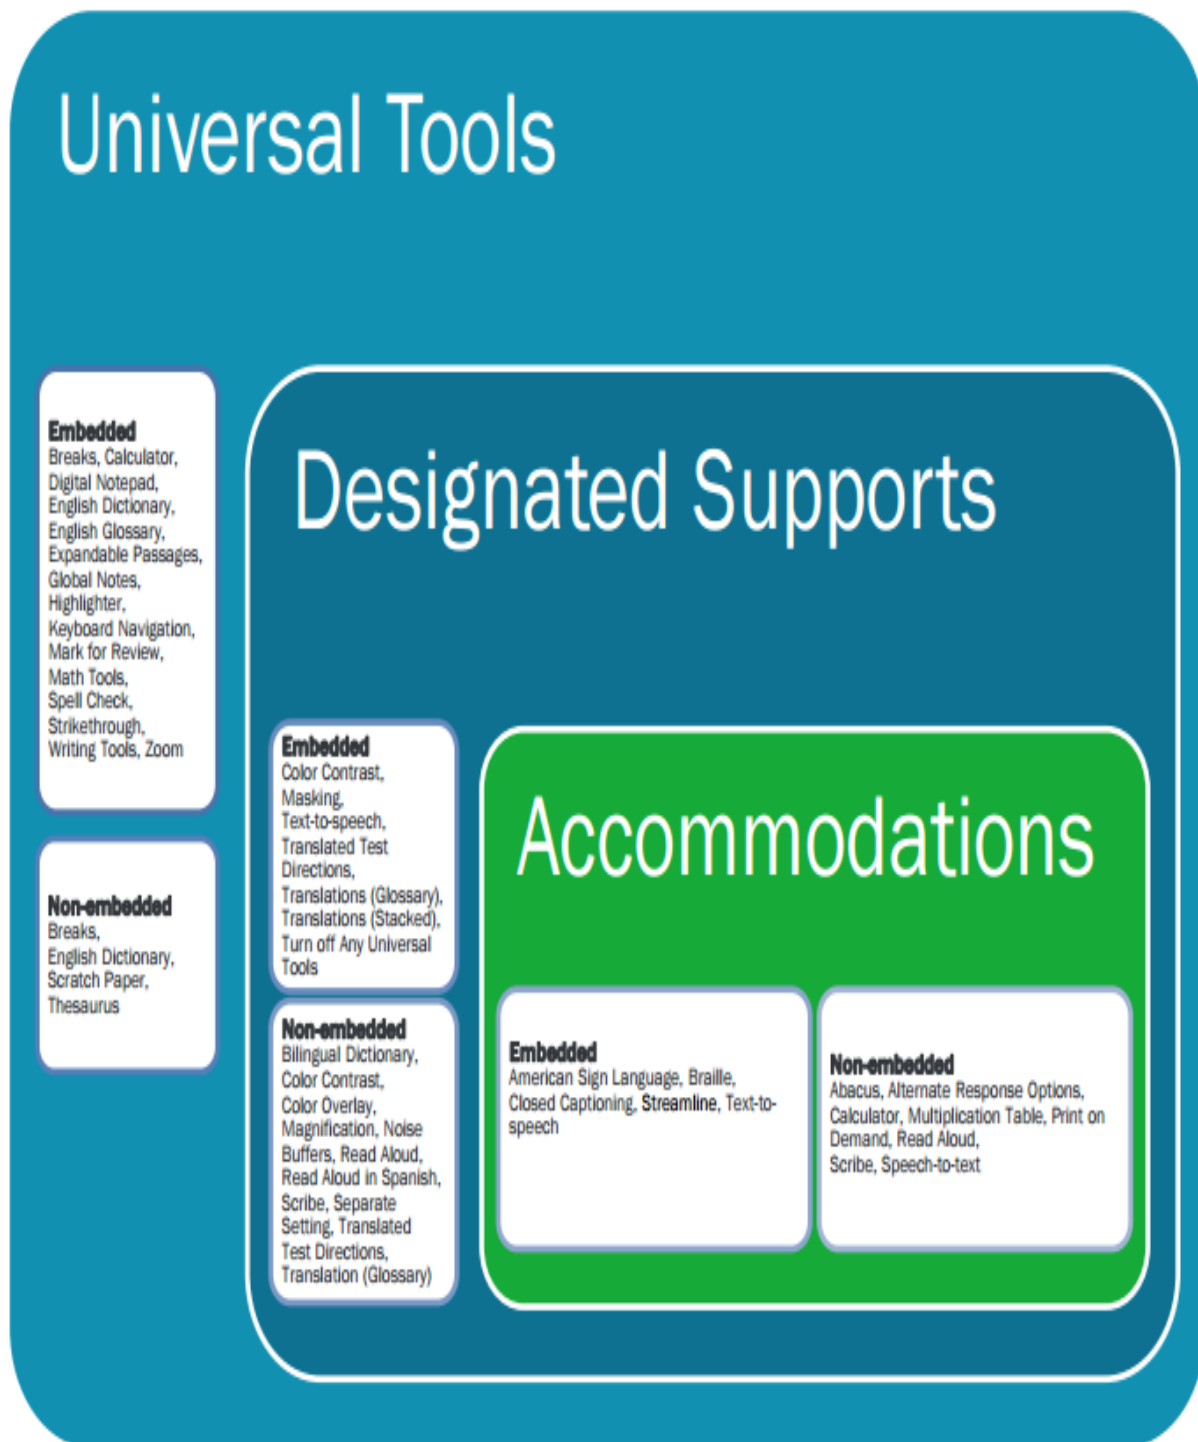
Universal Tools

Embedded
Breaks, Calculator, Digital Notepad, English Dictionary, English Glossary, Expandable Passages, Global Notes, Highlighter, Keyboard Navigation, Mark for Review, Math Tools, Spell Check, Strikethrough, Writing Tools, Zoom

Non-embedded
Breaks, English Dictionary, Scratch Paper, Thesaurus

Designated Supports

Embedded
Color Contrast, Masking, Text-to-speech, Translated Test Directions, Translations (Glossary), Translations (Stacked), Turn off Any Universal Tools

Non-embedded
Bilingual Dictionary, Color Contrast, Color Overlay, Magnification, Noise Buffers, Read Aloud, Read Aloud in Spanish, Scribe, Separate Setting, Translated Test Directions, Translation (Glossary)

Accommodations

Embedded
American Sign Language, Braille, Closed Captioning, Streamline, Text-to-speech

Non-embedded
Abacus, Alternate Response Options, Calculator, Multiplication Table, Print on Demand, Read Aloud, Scribe, Speech-to-text